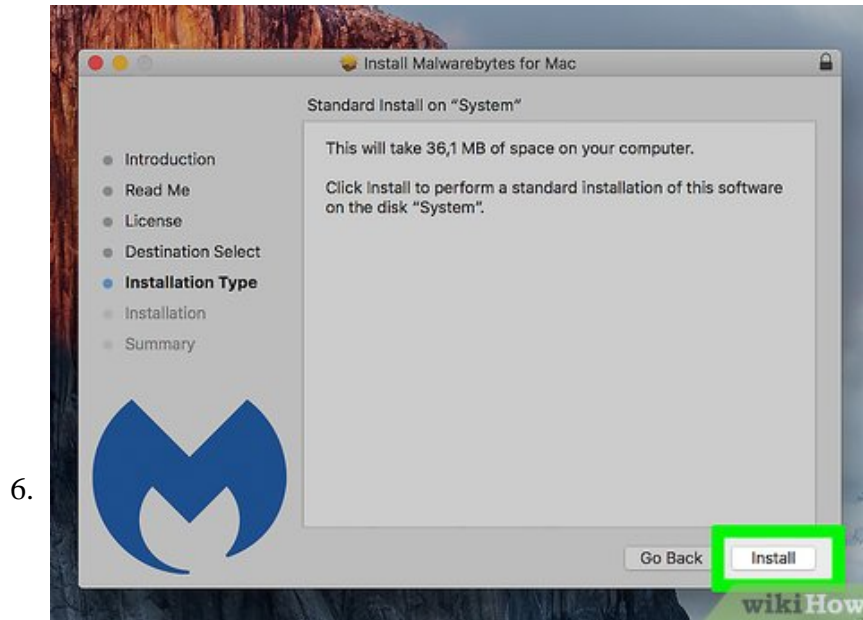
6.

Install Malwarebytes for Mac

Standard Install on "System"

Introduction
Read Me
License
Destination Select
Installation Type
Installation
Summary

This will take 36,1 MB of space on your computer.

Click Install to perform a standard installation of this software on the disk "System".

Go Back
Install

wikiHow